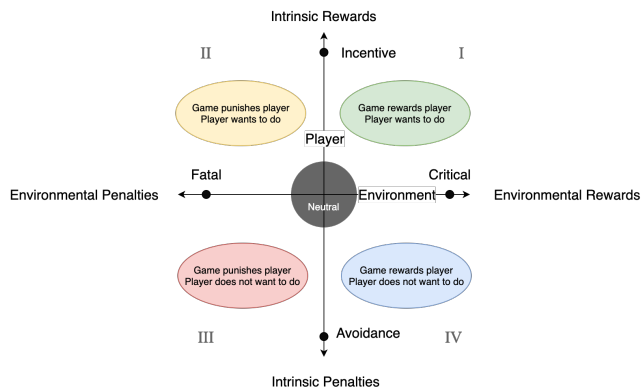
Intrinsic Rewards

II

Incentive

I

Game punishes player
Player wants to do

Game rewards player
Player wants to do

Player

Fatal

Critical

Environmental Penalties

Neutral

Environment

Environmental Rewards

Game punishes player
Player does not want to do

Game rewards player
Player does not want to do

III

Avoidance

IV

Intrinsic Penalties